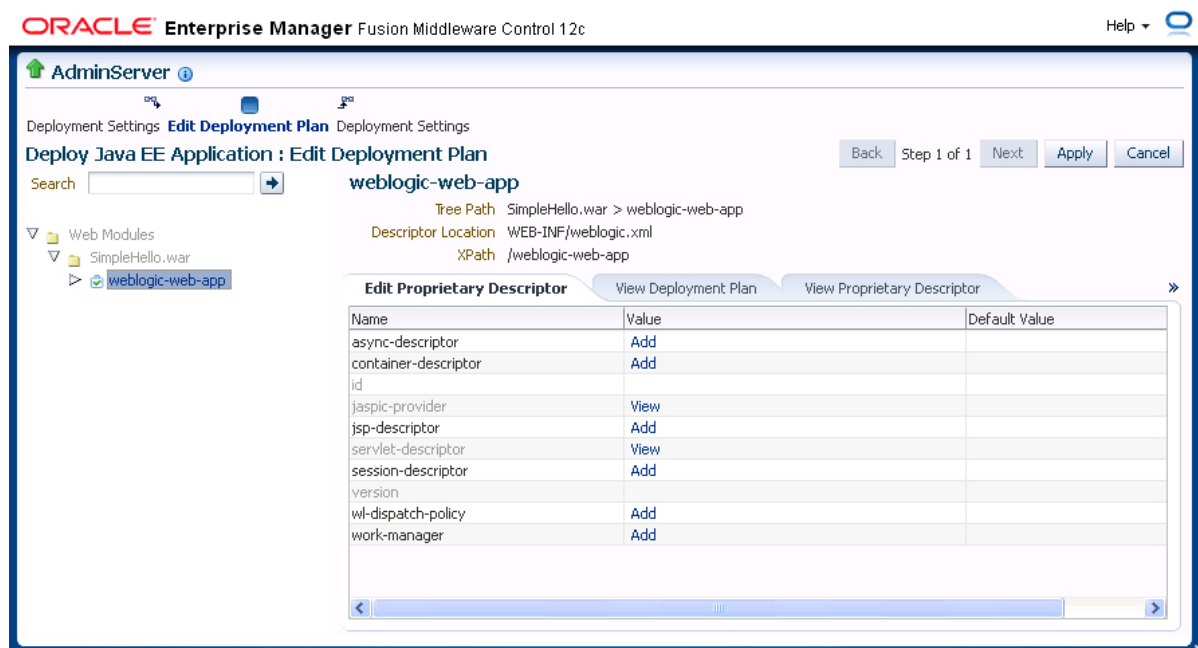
ORACLE Enterprise Manager Fusion Middleware Control 12c

Help ▾

AdminServer

Deployment Settings Edit Deployment Plan Deployment Settings

Deploy Java EE Application : Edit Deployment Plan

Back Step 1 of 1 Next Apply Cancel

Search

Web Modules
SimpleHello.war
weblogic-web-app

weblogic-web-app

Tree Path SimpleHello.war > weblogic-web-app
Descriptor Location WEB-INF/weblogic.xml
XPath /weblogic-web-app

Edit Proprietary Descriptor | View Deployment Plan | View Proprietary Descriptor

| Name | Value | Default Value |
|---|---|---|
| async-descriptor | Add | |
| container-descriptor | Add | |
| id | | |
| jaspic-provider | View | |
| jsp-descriptor | Add | |
| servlet-descriptor | View | |
| session-descriptor | Add | |
| version | | |
| wl-dispatch-policy | Add | |
| work-manager | Add | |